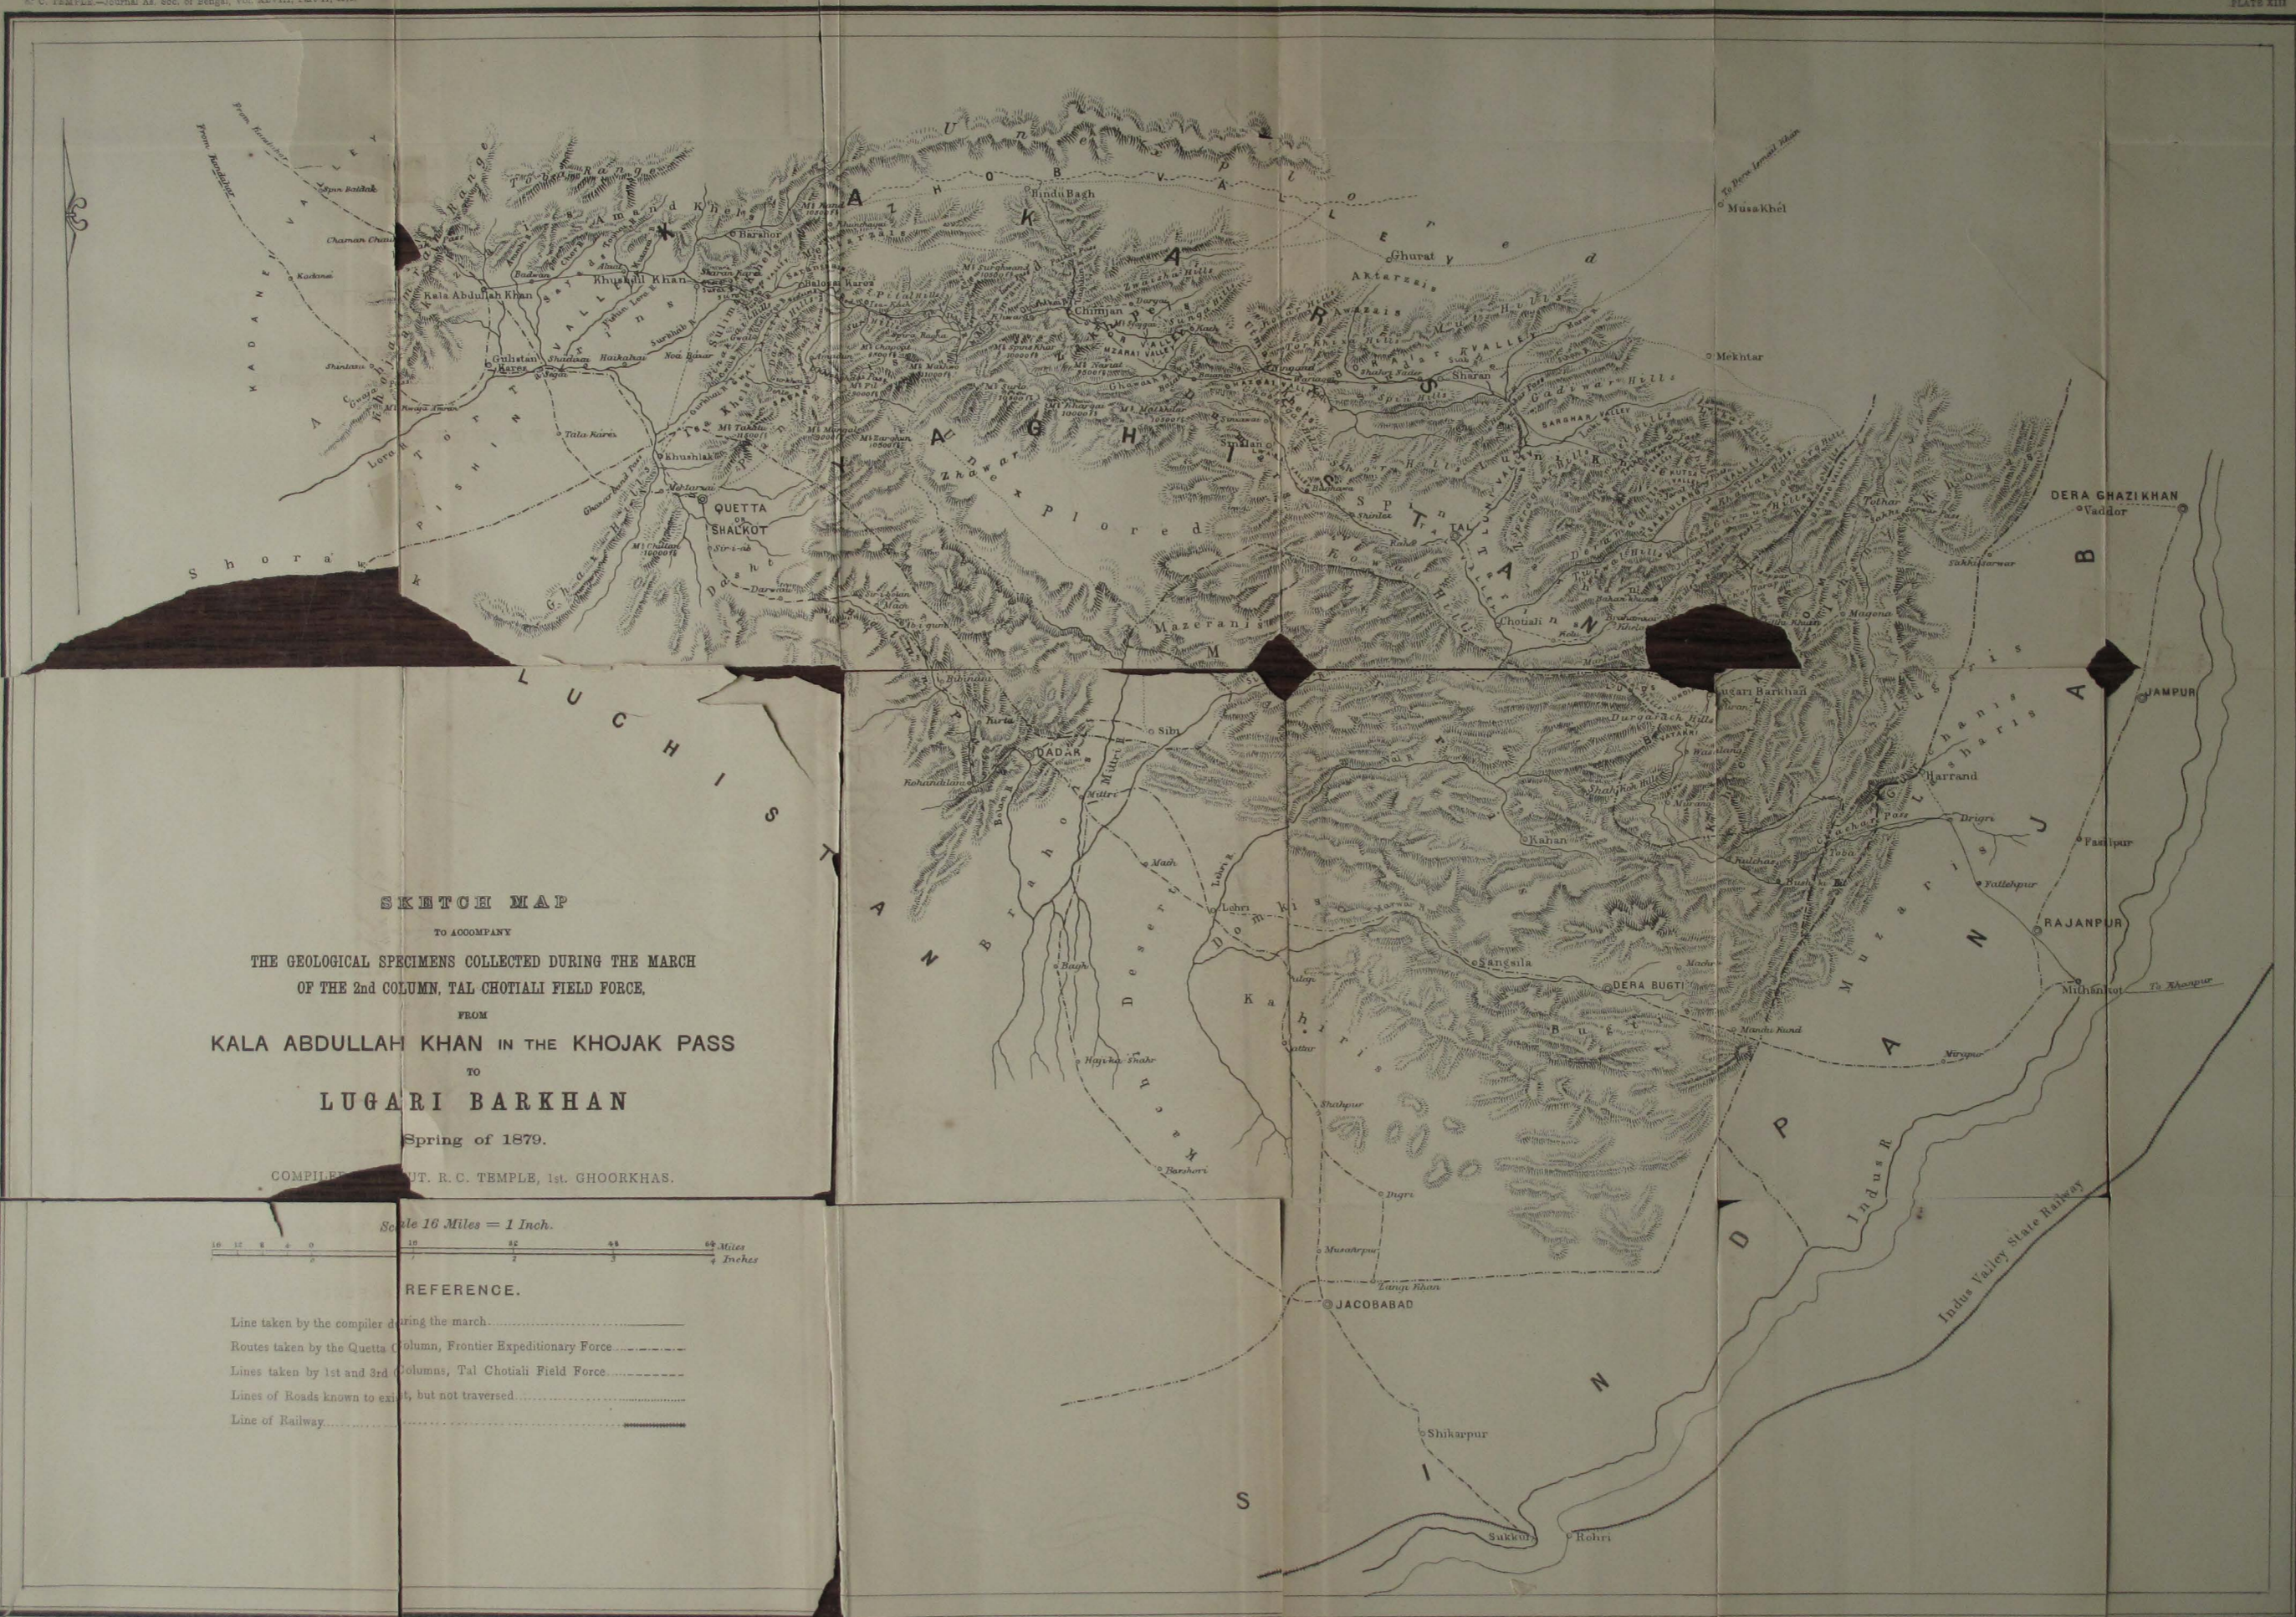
SKETCH MAP
TO ACCOMPANY
THE GEOLOGICAL SPECIMENS COLLECTED DURING THE MARCH
OF THE 2nd COLUMN, TAL CHOTIALI FIELD FORCE,
FROM
KALA ABDULLAH KHAN IN THE KHOJAK PASS
TO
LUGARI BARKHAN
Spring of 1879.
COMPILED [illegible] UT. R. C. TEMPLE, 1st. GHOORKHAS.

Scale 16 Miles = 1 Inch.

REFERENCE.

Line taken by the compiler d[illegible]ring the march
Routes taken by the Quetta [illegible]olumn, Frontier Expeditionary Force
Lines taken by 1st and 3rd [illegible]olumns, Tal Chotiali Field Force
Lines of Roads known to exi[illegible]t, but not traversed
Line of Railway

BALUCHISTAN
AFGHANISTAN
PANJAB
SIND
Kala Abdullah Khan
Gulistan Karez
QUETTA
SHALKOT
Khushlak
Barshor
Hindu Bagh
Chimjan
Musa Khel
Ghurat
Mekhtar
Smalan
TAL
Chotiali
Mazeranis
Unexplored
Lugari Barkhan
DERA GHAZI KHAN
Vaddor
JAMPUR
Harrand
Fazilpur
RAJANPUR
Mithankot
Sibi
DADAR
Lehri
Sangsila
DERA BUGTI
JACOBABAD
Shikarpur
Sukkur
Rohri
Indus R.
Indus Valley State Railway
Shorawak
Pishin
Kadanai
Brahui
Dombkis
Kahiris
Bugtis
Mazaris
Gurchanis
Lasharis
Shahpur
Dirgri
Desert
Kachh
Dasht